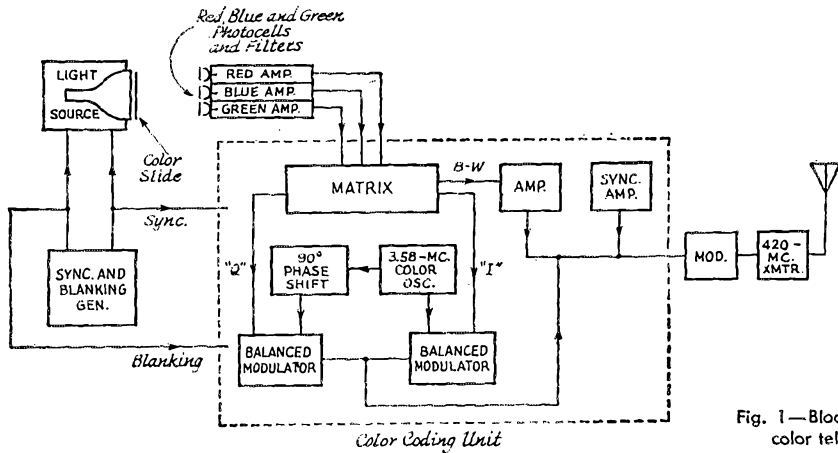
Red, Blue and Green Photocells and Filters

LIGHT SOURCE

Color Slide

RED AMP.

BLUE AMP.

GREEN AMP.

MATRIX

B-W

AMP.

SYNC. AMP.

Sync.

SYNC. AND BLANKING GEN.

"Q"

90° PHASE SHIFT

3.58-MC. COLOR OSC.

"I"

MOD.

420-MC. XMTR.

Blanking

BALANCED MODULATOR

BALANCED MODULATOR

Color Coding Unit

Fig. 1—Bloc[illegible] color tel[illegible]